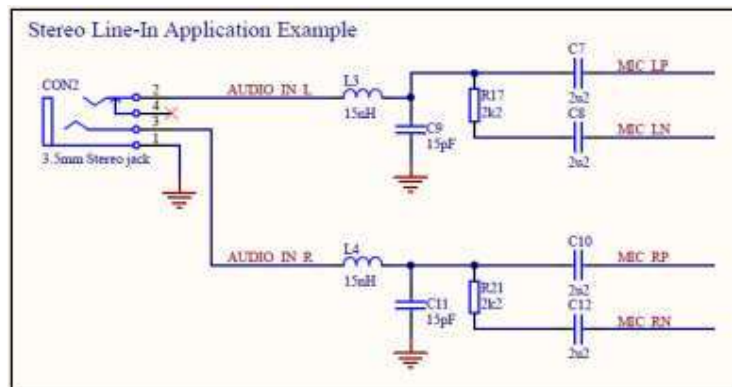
Stereo Line-In Application Example

CON2

2
4
3
1

3.5mm Stereo jack

AUDIO_IN_L

L3
15nH

C9
15pF

R17
2k2

C7
2n2

MIC_LP

C8
2n2

MIC_LN

AUDIO_IN_R

L4
15nH

C11
15pF

R21
2k2

C10
2n2

MIC_RP

C12
2n2

MIC_RN